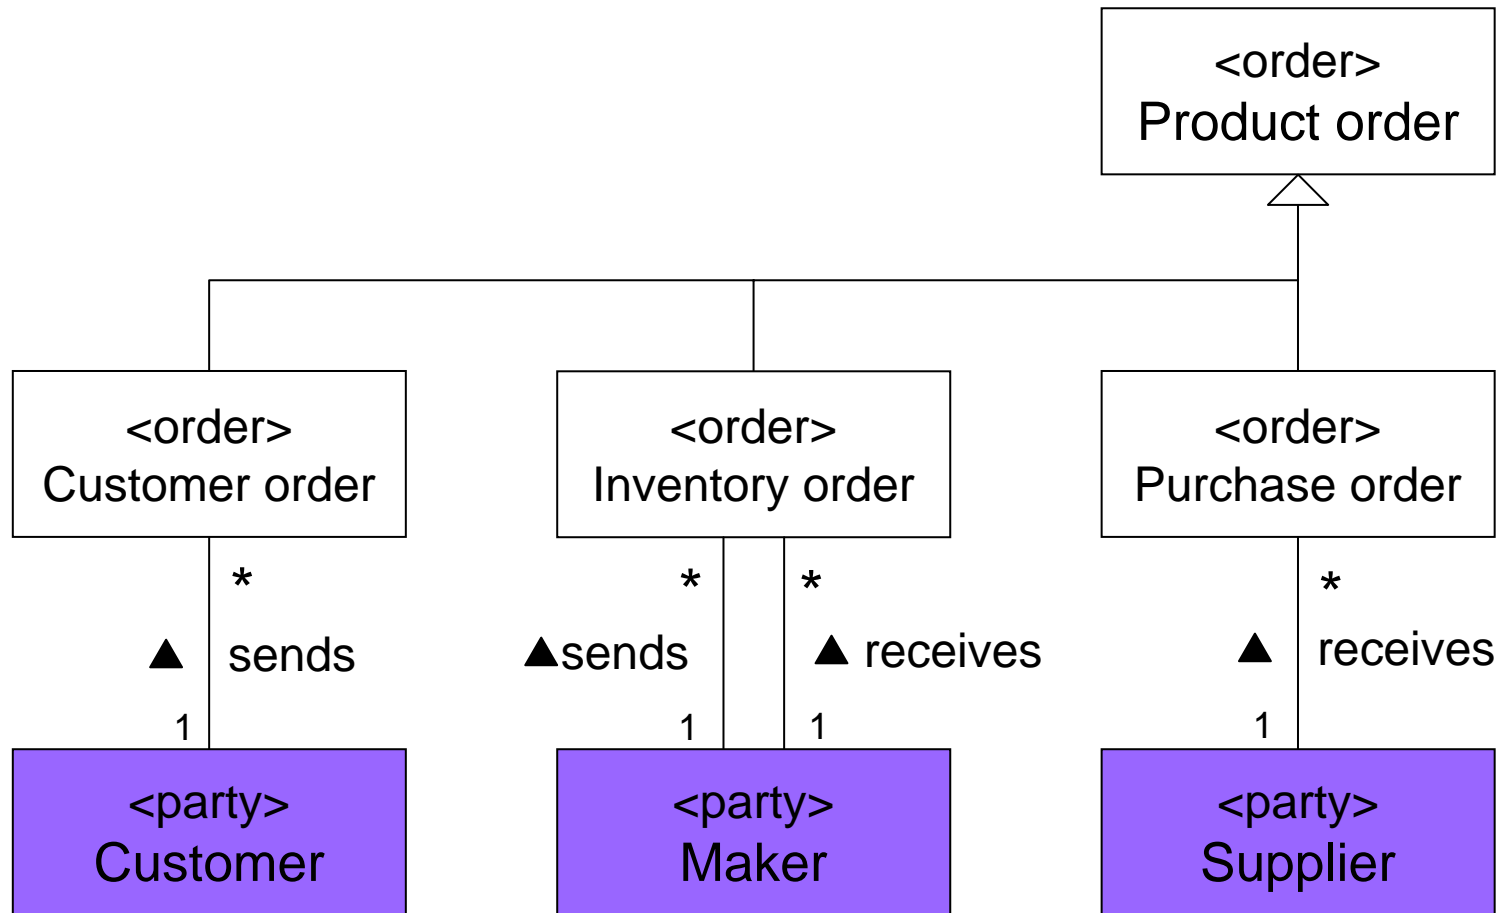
<order>
Product order

<order>
Customer order

<order>
Inventory order

<order>
Purchase order

*
▲ sends
1

*
▲sends
1

*
▲ receives
1

*
▲ receives
1

<party>
Customer

<party>
Maker

<party>
Supplier